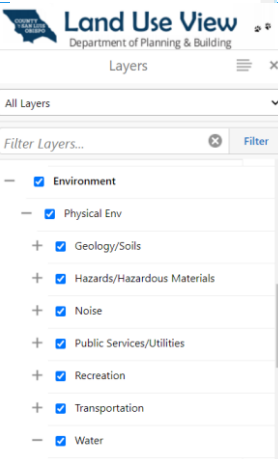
COUNTY of SAN LUIS OBISPO

Land Use View

Department of Planning & Building

Layers

All Layers

Filter Layers...

Filter

Environment

Physical Env

Geology/Soils

Hazards/Hazardous Materials

Noise

Public Services/Utilities

Recreation

Transportation

Water